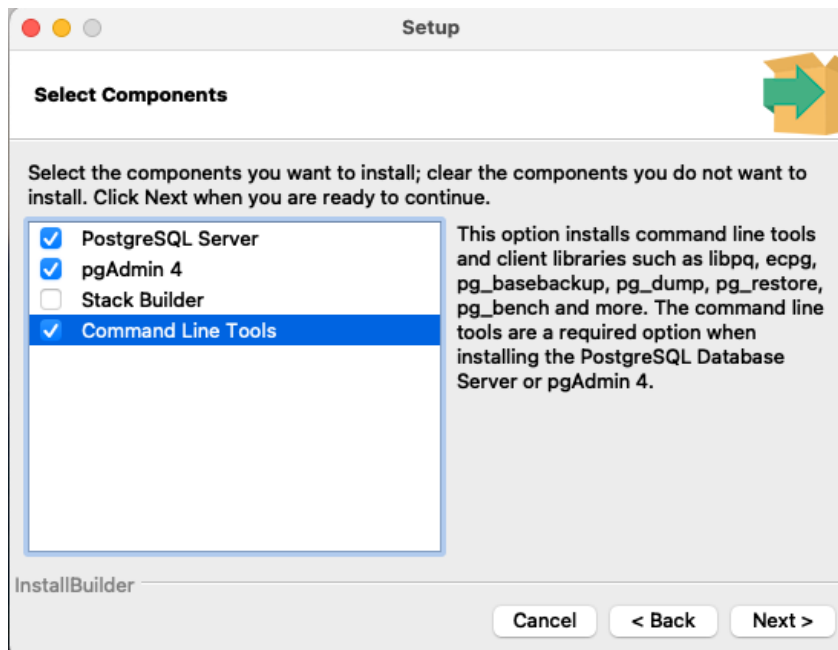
Setup

Select Components

Select the components you want to install; clear the components you do not want to install. Click Next when you are ready to continue.

PostgreSQL Server
pgAdmin 4
Stack Builder
Command Line Tools

This option installs command line tools and client libraries such as libpq, ecpg, pg_basebackup, pg_dump, pg_restore, pg_bench and more. The command line tools are a required option when installing the PostgreSQL Database Server or pgAdmin 4.

InstallBuilder

Cancel
< Back
Next >